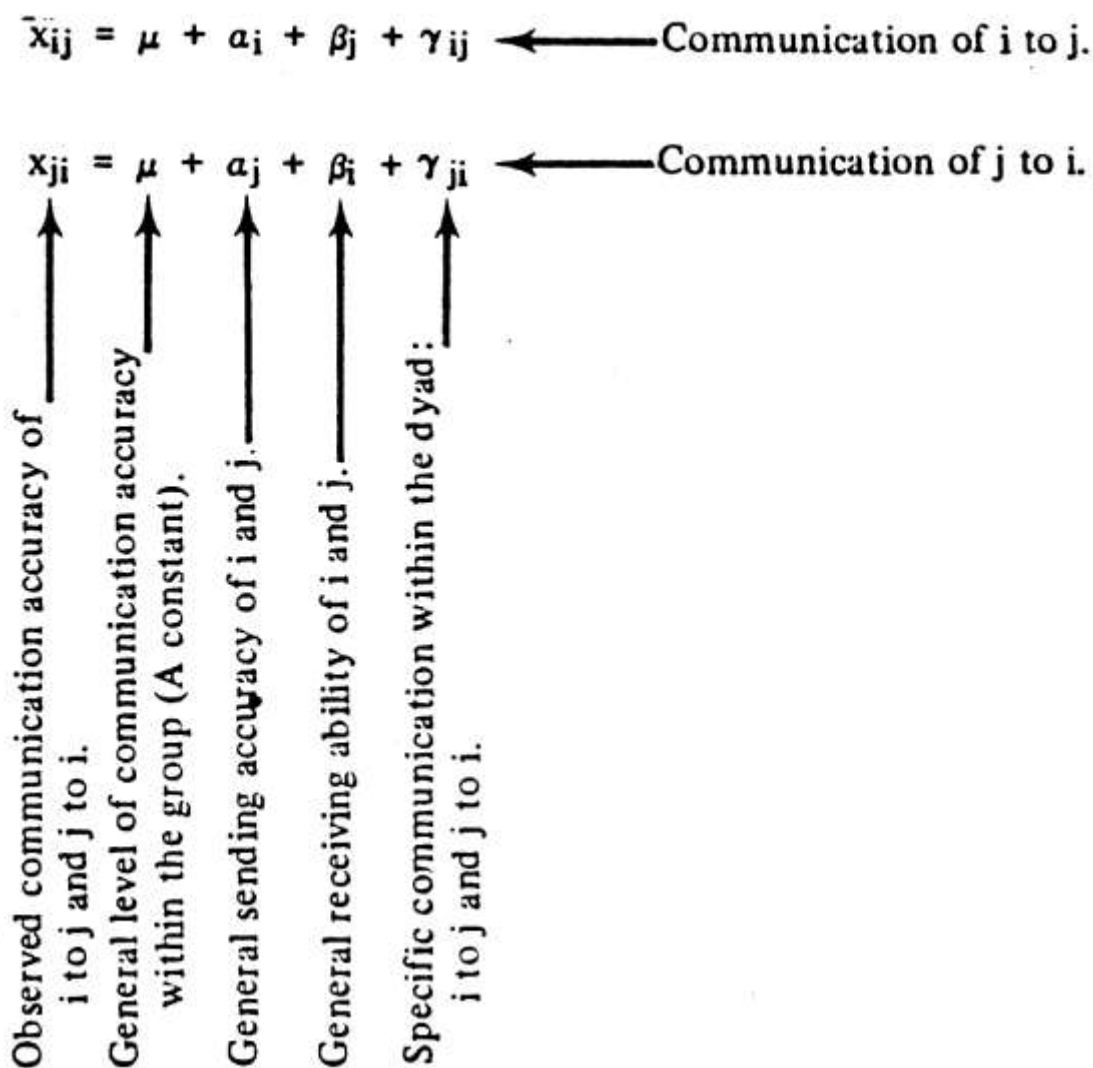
$x_{ij} = \mu + \alpha_i + \beta_j + \gamma_{ij}$ ← Communication of i to j.

$x_{ji} = \mu + \alpha_j + \beta_i + \gamma_{ji}$ ← Communication of j to i.

Observed communication accuracy of i to j and j to i.

General level of communication accuracy within the group (A constant).

General sending accuracy of i and j.

General receiving ability of i and j.

Specific communication within the dyad: i to j and j to i.